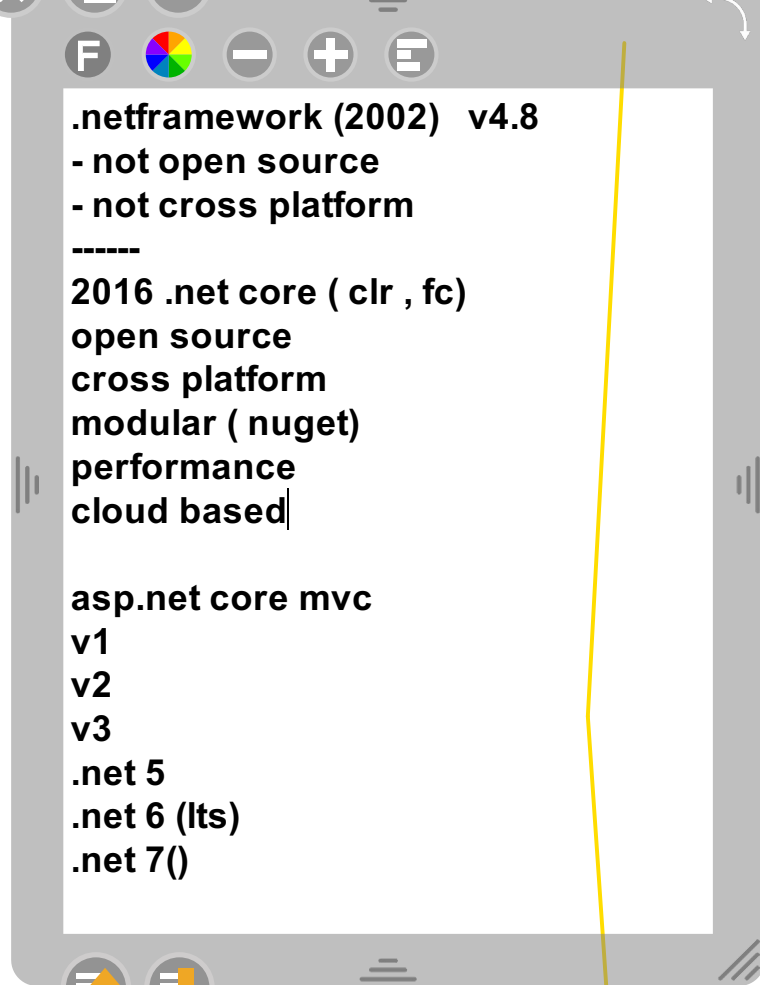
F

.netframework (2002)   v4.8
- not open source
- not cross platform
------
2016 .net core ( clr , fc)
open source
cross platform
modular ( nuget)
performance
cloud based

asp.net core mvc
v1
v2
v3
.net 5
.net 6 (lts)
.net 7()